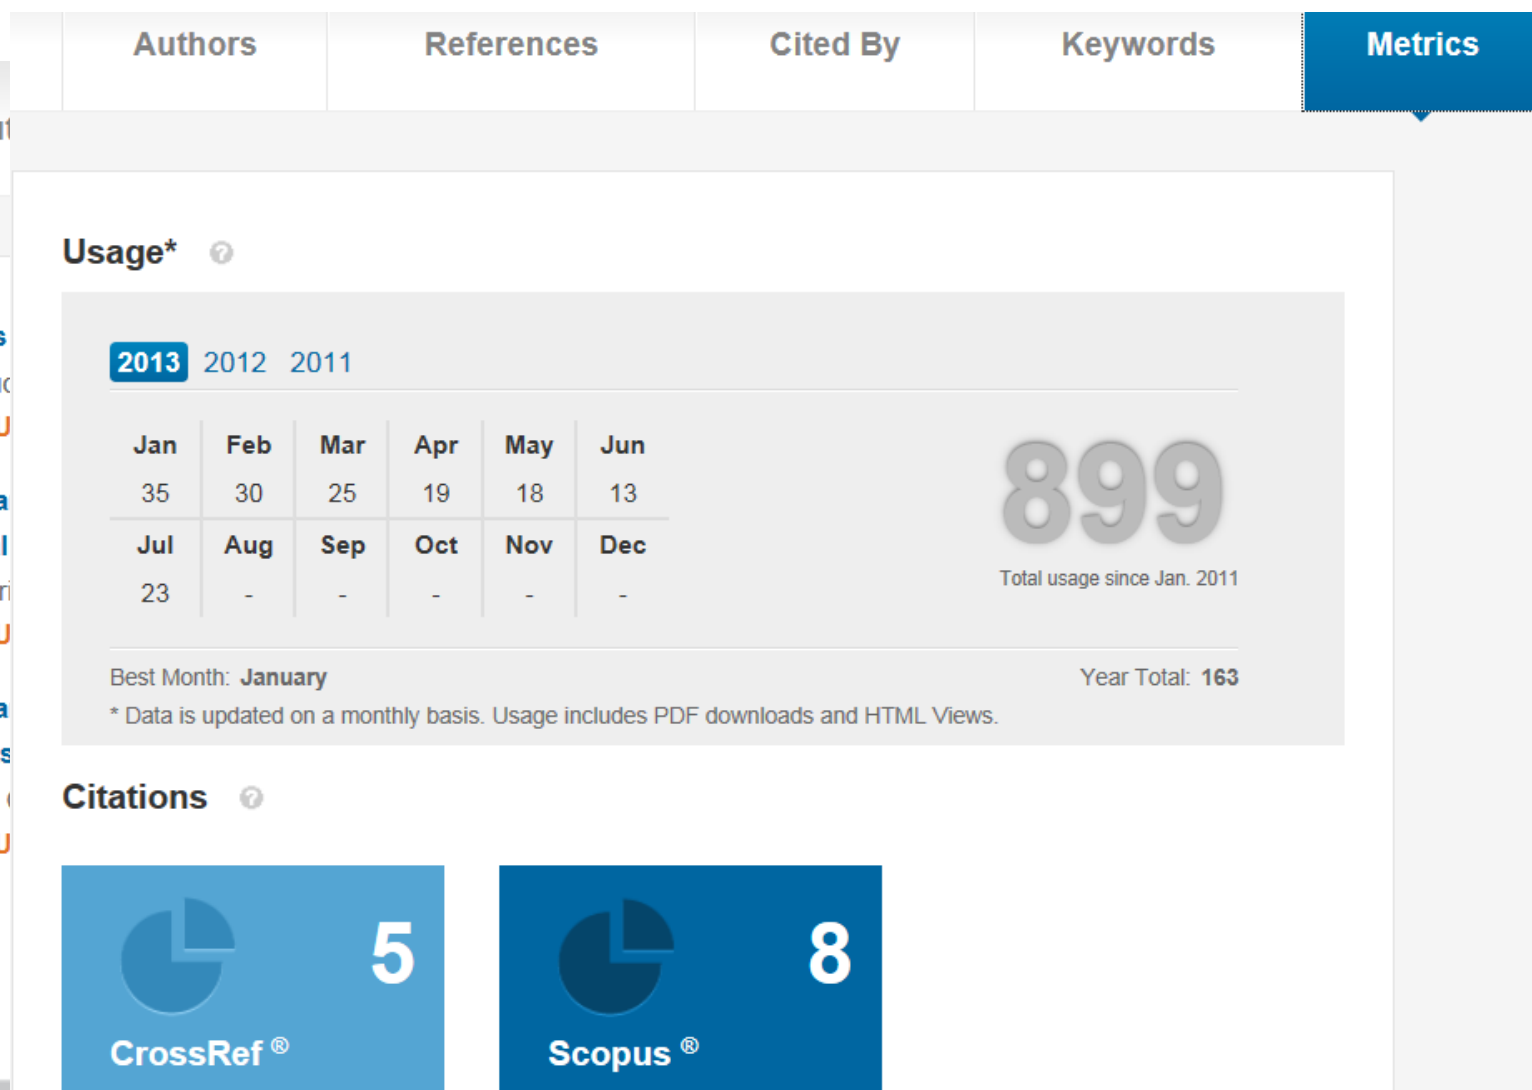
Authors References Cited By Keywords Metrics

Usage*

2013 2012 2011

| Jan | Feb | Mar | Apr | May | Jun |
|---|---|---|---|---|---|
| 35 | 30 | 25 | 19 | 18 | 13 |
| Jul | Aug | Sep | Oct | Nov | Dec |
| 23 | - | - | - | - | - |

899
Total usage since Jan. 2011

Best Month: January

Year Total: 163

* Data is updated on a monthly basis. Usage includes PDF downloads and HTML Views.

Citations

5
CrossRef ®

8
Scopus ®